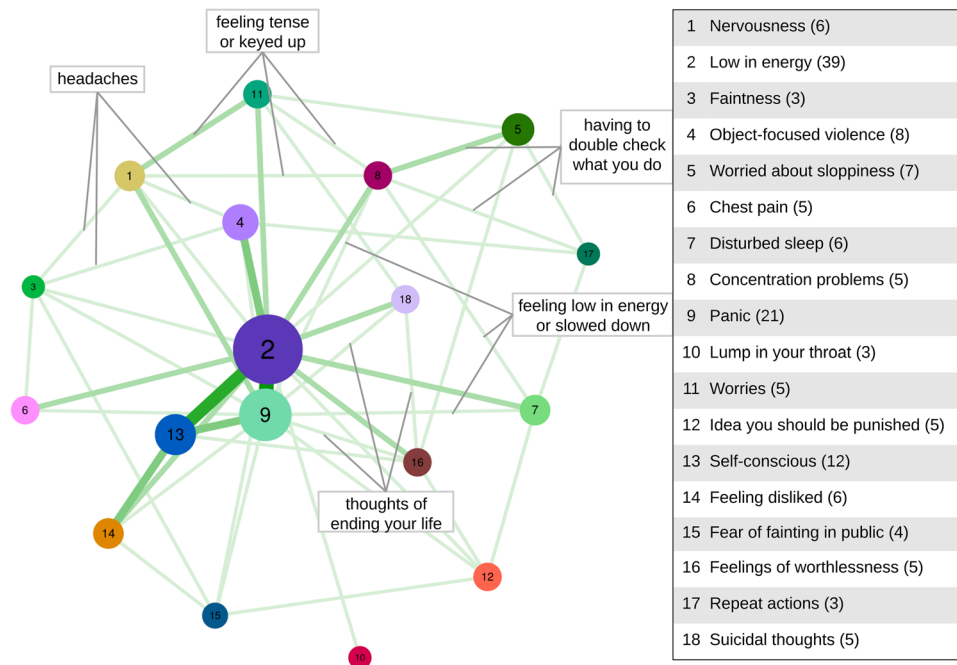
feeling tense or keyed up

headaches

having to double check what you do

feeling low in energy or slowed down

thoughts of ending your life

1 2 3 4 5 6 7 8 9 10 11 12 13 14 15 16 17 18

| | |
|---|---|
| 1 | Nervousness (6) |
| 2 | Low in energy (39) |
| 3 | Faintness (3) |
| 4 | Object-focused violence (8) |
| 5 | Worried about sloppiness (7) |
| 6 | Chest pain (5) |
| 7 | Disturbed sleep (6) |
| 8 | Concentration problems (5) |
| 9 | Panic (21) |
| 10 | Lump in your throat (3) |
| 11 | Worries (5) |
| 12 | Idea you should be punished (5) |
| 13 | Self-conscious (12) |
| 14 | Feeling disliked (6) |
| 15 | Fear of fainting in public (4) |
| 16 | Feelings of worthlessness (5) |
| 17 | Repeat actions (3) |
| 18 | Suicidal thoughts (5) |